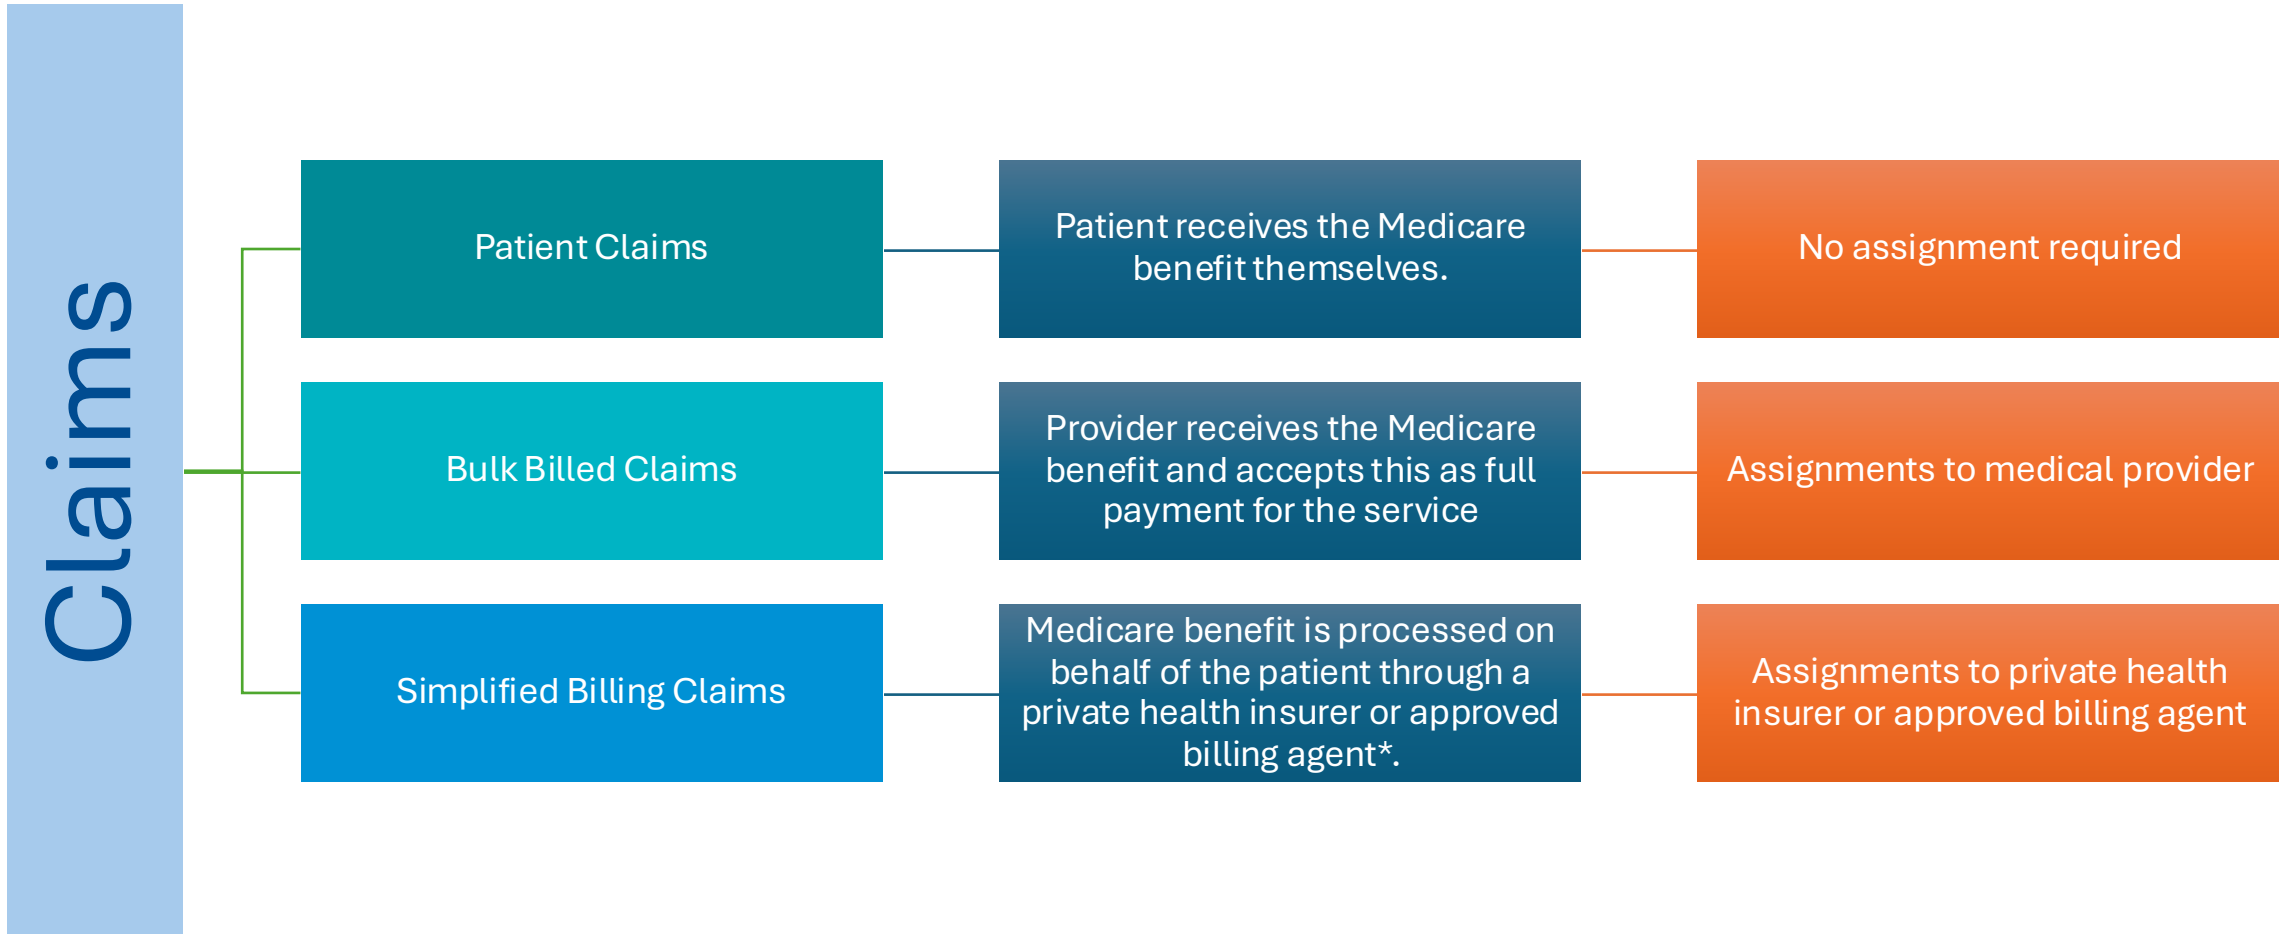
Claims

Patient Claims

Patient receives the Medicare benefit themselves.

No assignment required

Bulk Billed Claims

Provider receives the Medicare benefit and accepts this as full payment for the service

Assignments to medical provider

Simplified Billing Claims

Medicare benefit is processed on behalf of the patient through a private health insurer or approved billing agent*.

Assignments to private health insurer or approved billing agent